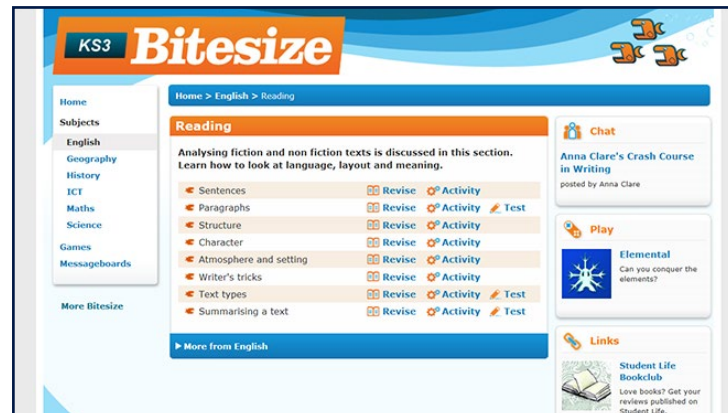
KS3 Bitesize

Home
Subjects
English
Geography
History
ICT
Maths
Science
Games
Messageboards

More Bitesize

Home > English > Reading

Reading

Analysing fiction and non fiction texts is discussed in this section. Learn how to look at language, layout and meaning.

| | | | |
|---|---|---|---|
| Sentences | Revise | Activity | |
| Paragraphs | Revise | Activity | Test |
| Structure | Revise | Activity | |
| Character | Revise | Activity | |
| Atmosphere and setting | Revise | Activity | |
| Writer's tricks | Revise | Activity | |
| Text types | Revise | Activity | Test |
| Summarising a text | Revise | Activity | Test |

More from English

Chat

Anna Clare's Crash Course in Writing
posted by Anna Clare

Play

Elemental
Can you conquer the elements?

Links

Student Life Bookclub
Love books? Get your reviews published on Student Life.